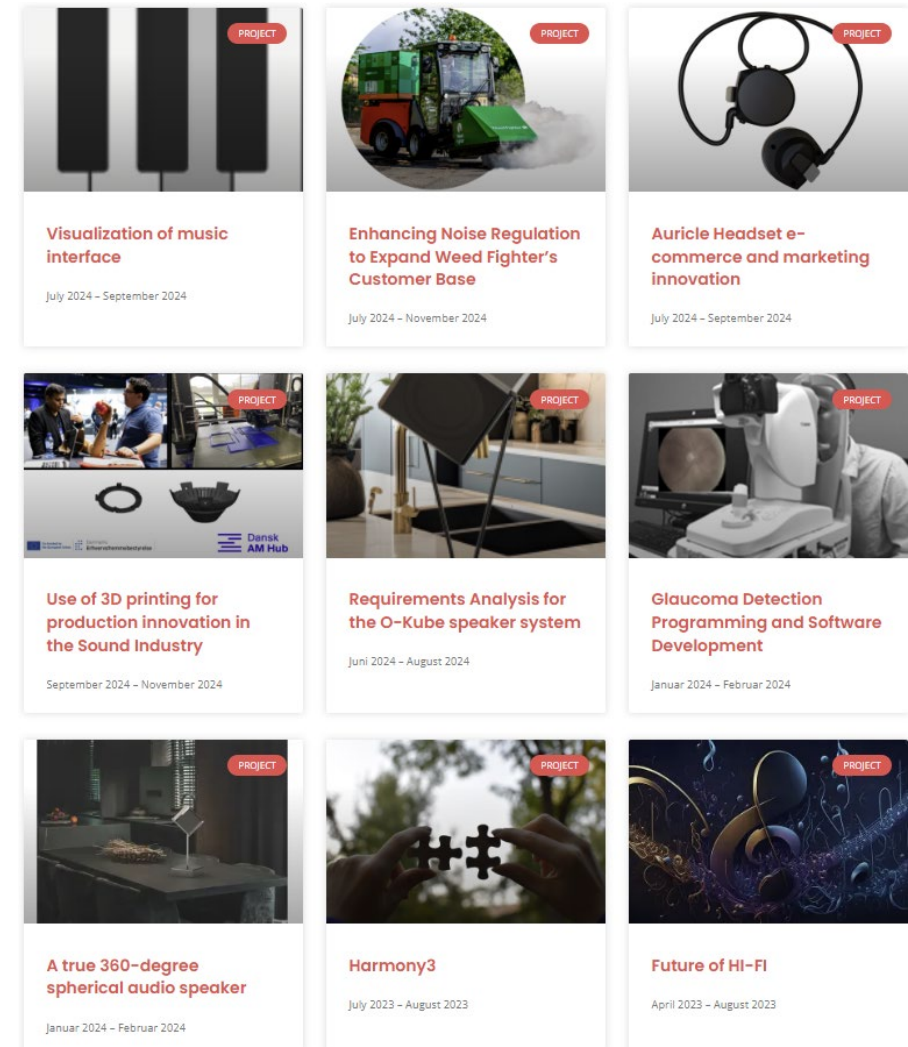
PROJECT

Visualization of music interface

July 2024 – September 2024

PROJECT

Enhancing Noise Regulation to Expand Weed Fighter's Customer Base

July 2024 – November 2024

PROJECT

Auricle Headset e-commerce and marketing innovation

July 2024 – September 2024

PROJECT

Dansk AM Hub

Use of 3D printing for production innovation in the Sound Industry

September 2024 – November 2024

PROJECT

Requirements Analysis for the O-Kube speaker system

Juni 2024 – August 2024

PROJECT

Glaucoma Detection Programming and Software Development

Januar 2024 – Februar 2024

PROJECT

A true 360-degree spherical audio speaker

Januar 2024 – Februar 2024

PROJECT

Harmony3

July 2023 – August 2023

PROJECT

Future of HI-FI

April 2023 – August 2023